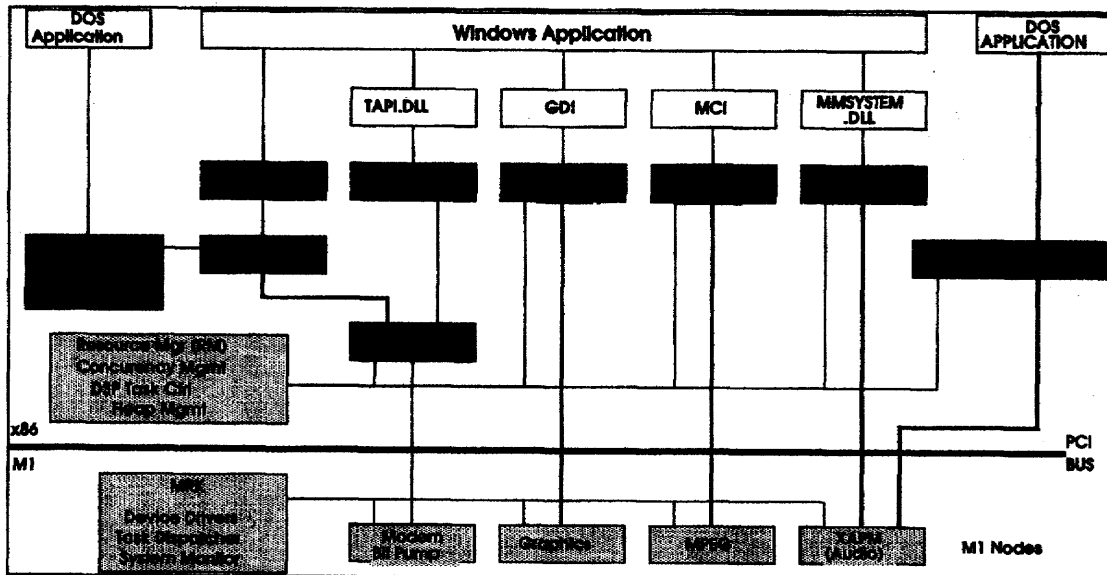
DOS Application

Windows Application

DOS APPLICATION

TAPI.DLL

GDI

MCI

MMSYSTEM .DLL

Resource Mgr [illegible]
Concurrency Mgmt
DSP Task Ctrl
Heap Mgmt

x86

PCI BUS

M1

MRX
Device Drivers
Task Dispatcher
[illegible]

Modem
Bit Pump

Graphics

MPEG

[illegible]
(Audio)

M1 Nodes